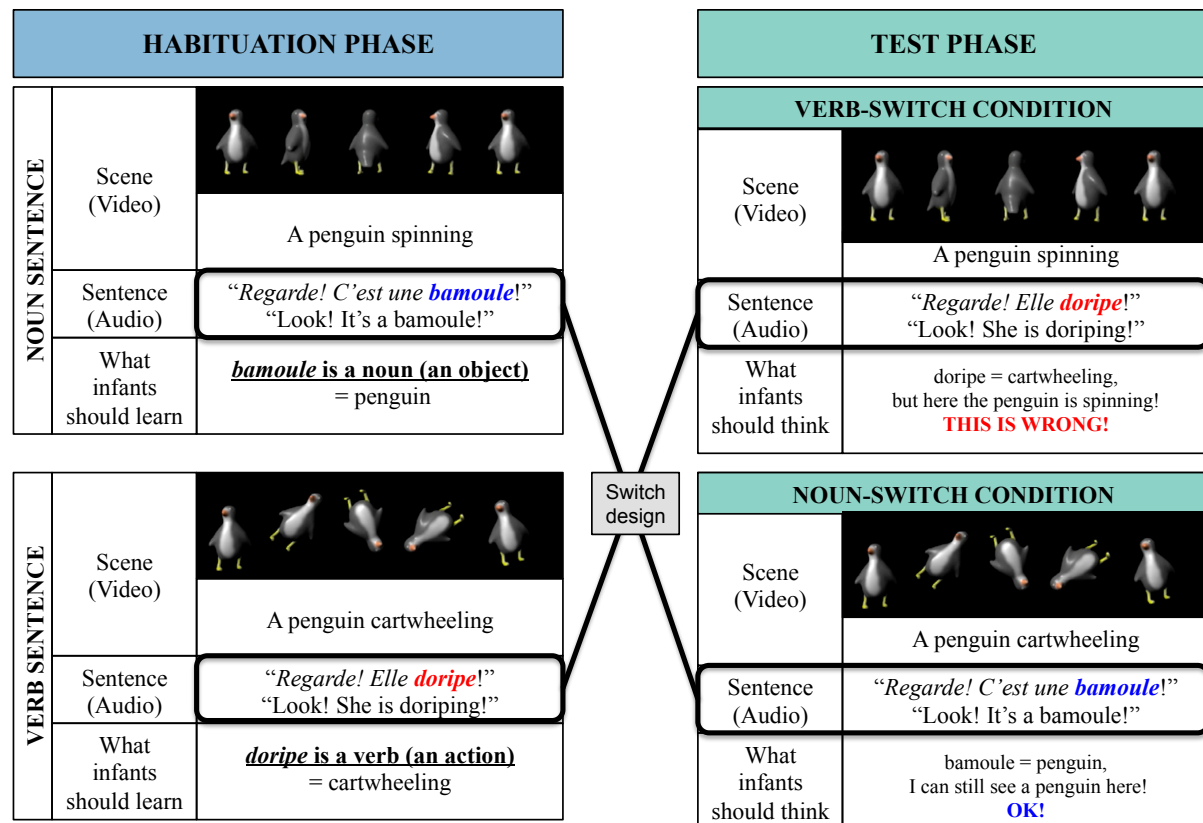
HABITUATION PHASE

NOUN SENTENCE

| | |
|---|---|
| Scene (Video) | A penguin spinning |
| Sentence (Audio) | "*Regarde! C'est une **bamoule***!" "Look! It's a bamoule!" |
| What infants should learn | ***bamoule* is a noun (an object)** = penguin |

VERB SENTENCE

| | |
|---|---|
| Scene (Video) | A penguin cartwheeling |
| Sentence (Audio) | "*Regarde! Elle **doripe***!" "Look! She is doriping!" |
| What infants should learn | ***doripe* is a verb (an action)** = cartwheeling |

Switch design

TEST PHASE

VERB-SWITCH CONDITION

| | |
|---|---|
| Scene (Video) | A penguin spinning |
| Sentence (Audio) | "*Regarde! Elle **doripe***!" "Look! She is doriping!" |
| What infants should think | doripe = cartwheeling, but here the penguin is spinning! **THIS IS WRONG!** |

NOUN-SWITCH CONDITION

| | |
|---|---|
| Scene (Video) | A penguin cartwheeling |
| Sentence (Audio) | "*Regarde! C'est une **bamoule***!" "Look! It's a bamoule!" |
| What infants should think | bamoule = penguin, I can still see a penguin here! **OK!** |